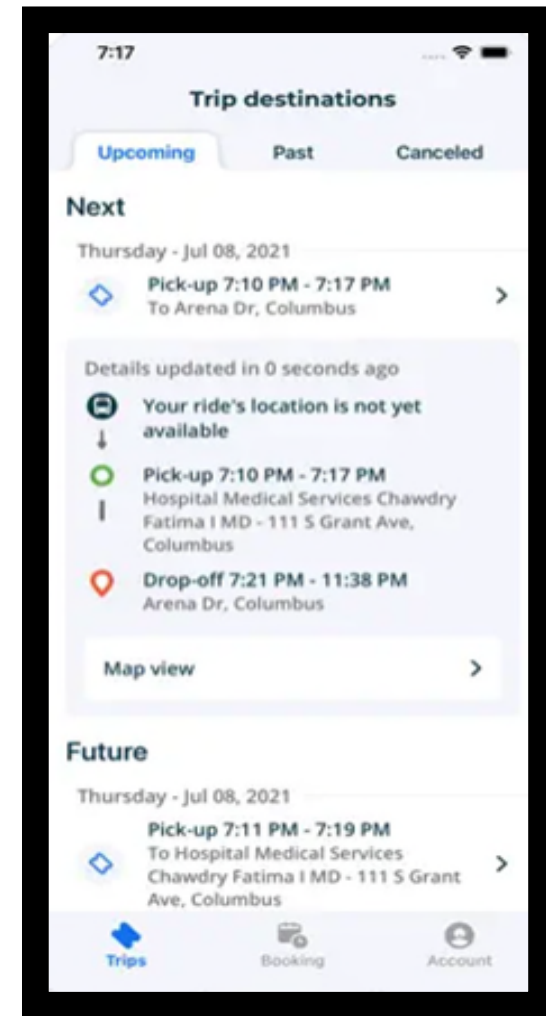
7:17

Trip destinations

Upcoming Past Canceled

Next

Thursday - Jul 08, 2021

Pick-up 7:10 PM - 7:17 PM
To Arena Dr, Columbus

Details updated in 0 seconds ago

Your ride's location is not yet available

Pick-up 7:10 PM - 7:17 PM
Hospital Medical Services Chawdry Fatima I MD - 111 S Grant Ave, Columbus

Drop-off 7:21 PM - 11:38 PM
Arena Dr, Columbus

Map view

Future

Thursday - Jul 08, 2021

Pick-up 7:11 PM - 7:19 PM
To Hospital Medical Services Chawdry Fatima I MD - 111 S Grant Ave, Columbus

Trips Booking Account